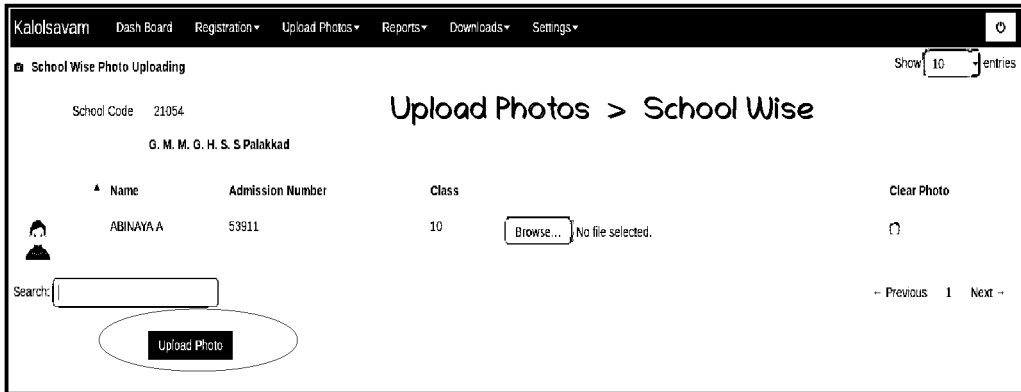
Kalolsavam Dash Board Registration ▾ Upload Photos ▾ Reports ▾ Downloads ▾ Settings ▾

School Wise Photo Uploading

Show 10 entries

School Code 21054

Upload Photos > School Wise

G. M. M. G. H. S. S Palakkad

| | ▲ Name | Admission Number | Class | | Clear Photo |
|---|---|---|---|---|---|
| | ABINAYA A | 53911 | 10 | Browse... No file selected. | |

Search:

← Previous 1 Next →

Upload Photo